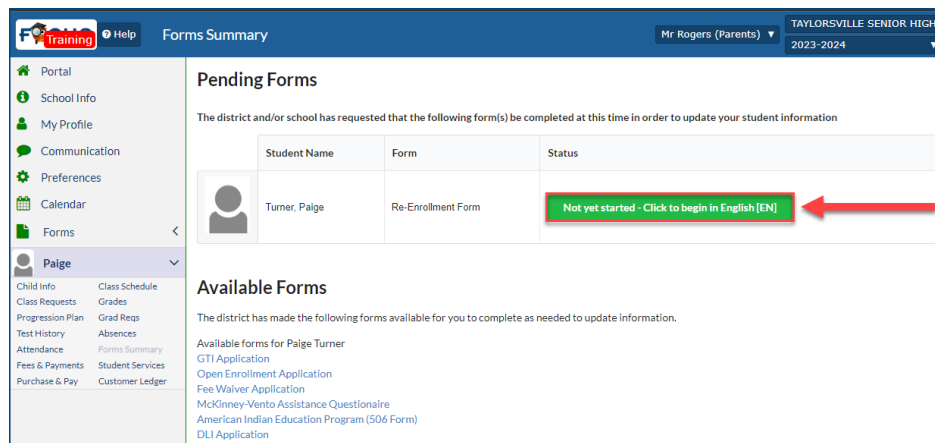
Training Help Forms Summary Mr Rogers (Parents) ▼ TAYLORSVILLE SENIOR HIGH 2023-2024

Portal
School Info
My Profile
Communication
Preferences
Calendar
Forms
Paige
Child Info
Class Schedule
Class Requests
Grades
Progression Plan
Grad Reqs
Test History
Absences
Attendance
Forms Summary
Fees & Payments
Student Services
Purchase & Pay
Customer Ledger

Pending Forms

The district and/or school has requested that the following form(s) be completed at this time in order to update your student information

| | Student Name | Form | Status |
|---|---|---|---|
| | Turner, Paige | Re-Enrollment Form | Not yet started - Click to begin in English [EN] |

Available Forms

The district has made the following forms available for you to complete as needed to update information.

Available forms for Paige Turner
GTI Application
Open Enrollment Application
Fee Waiver Application
McKinney-Vento Assistance Questionaire
American Indian Education Program (506 Form)
DLI Application